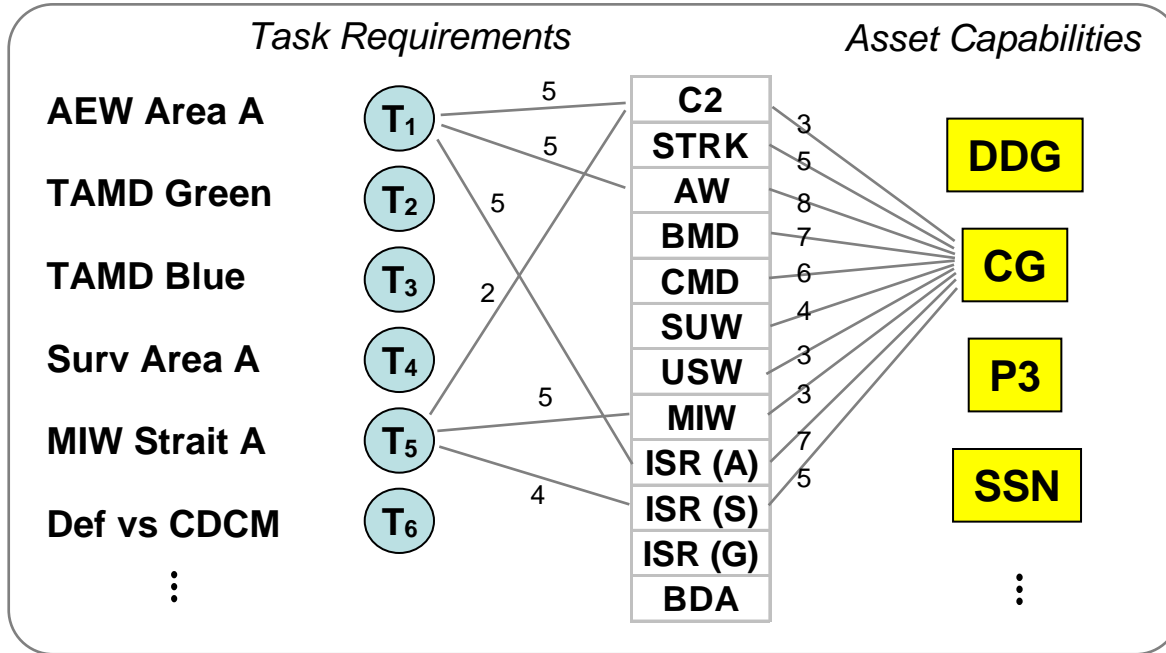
Task Requirements

Asset Capabilities

AEW Area A
TAMD Green
TAMD Blue
Surv Area A
MIW Strait A
Def vs CDCM
⋮

$T_1$
$T_2$
$T_3$
$T_4$
$T_5$
$T_6$

5
5
5
2
5
4

C2
STRK
AW
BMD
CMD
SUW
USW
MIW
ISR (A)
ISR (S)
ISR (G)
BDA

3
5
8
7
6
4
3
3
7
5

DDG
CG
P3
SSN
⋮